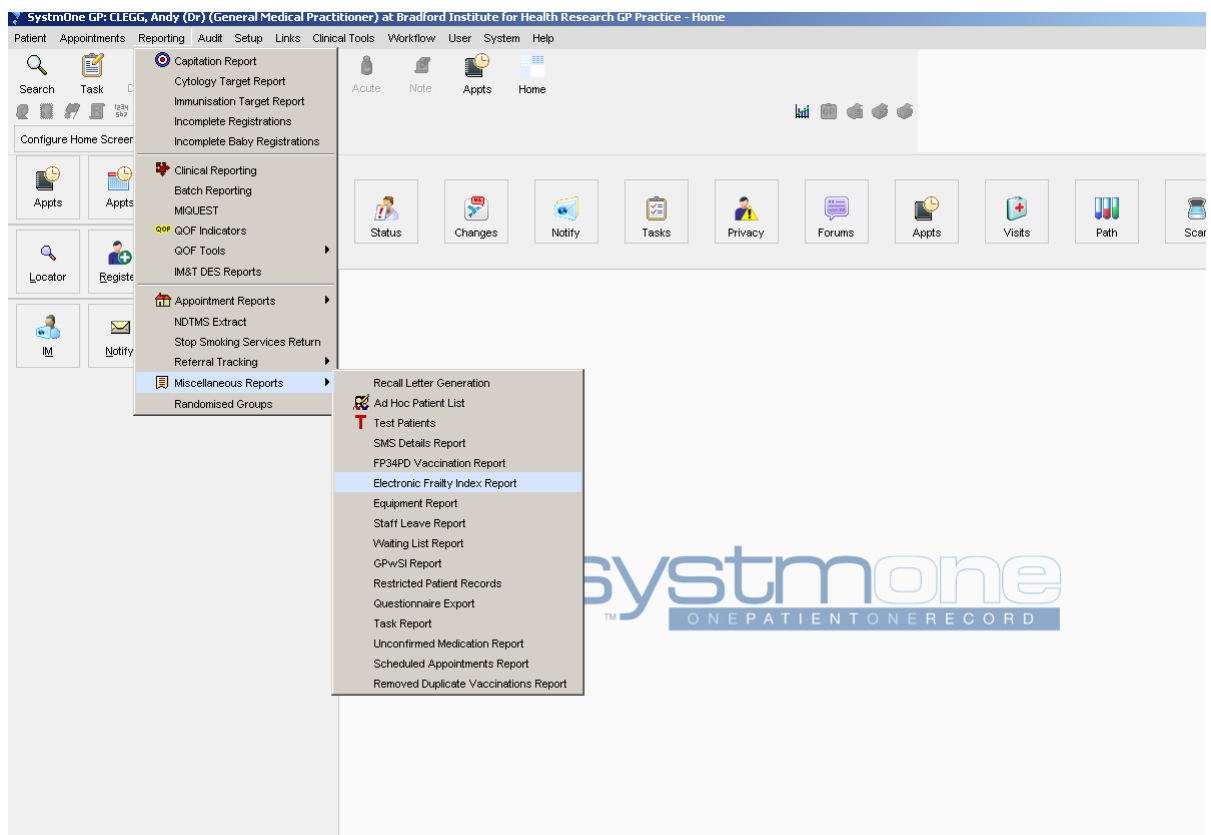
SystmOne GP: CLEGG, Andy (Dr) (General Medical Practitioner) at Bradford Institute for Health Research GP Practice - Home

Patient Appointments Reporting Audit Setup Links Clinical Tools Workflow User System Help

Search Task D

Acute Note Appts Home

Configure Home Screen

Appts Appts

Locator Registe

IM Notify

Capitation Report
Cytology Target Report
Immunisation Target Report
Incomplete Registrations
Incomplete Baby Registrations
Clinical Reporting
Batch Reporting
MIQUEST
QOF Indicators
QOF Tools
IM&T DES Reports
Appointment Reports
NDTMS Extract
Stop Smoking Services Return
Referral Tracking
Miscellaneous Reports
Randomised Groups

Recall Letter Generation
Ad Hoc Patient List
Test Patients
SMS Details Report
FP34PD Vaccination Report
Electronic Frailty Index Report
Equipment Report
Staff Leave Report
Waiting List Report
GPwSI Report
Restricted Patient Records
Questionnaire Export
Task Report
Unconfirmed Medication Report
Scheduled Appointments Report
Removed Duplicate Vaccinations Report

Status Changes Notify Tasks Privacy Forums Appts Visits Path Scan

systmone
TM ONEPATIENTONERECORD